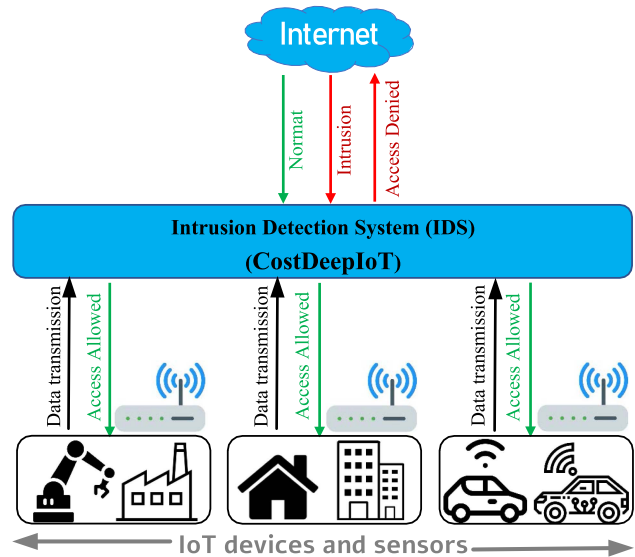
Internet

Normat

Intrusion

Access Denied

Intrusion Detection System (IDS)
(CostDeepIoT)

Data transmission

Access Allowed

Data transmission

Access Allowed

Data transmission

Access Allowed

IoT devices and sensors